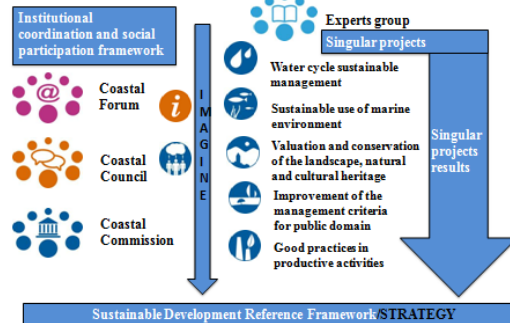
Institutional coordination and social participation framework

Experts group

Singular projects

Coastal Forum

Coastal Council

Coastal Commission

I
M
A
G
I
N
E

Water cycle sustainable management

Sustainable use of marine environment

Valuation and conservation of the landscape, natural and cultural heritage

Improvement of the management criteria for public domain

Good practices in productive activities

Singular projects results

Sustainable Development Reference Framework/STRATEGY